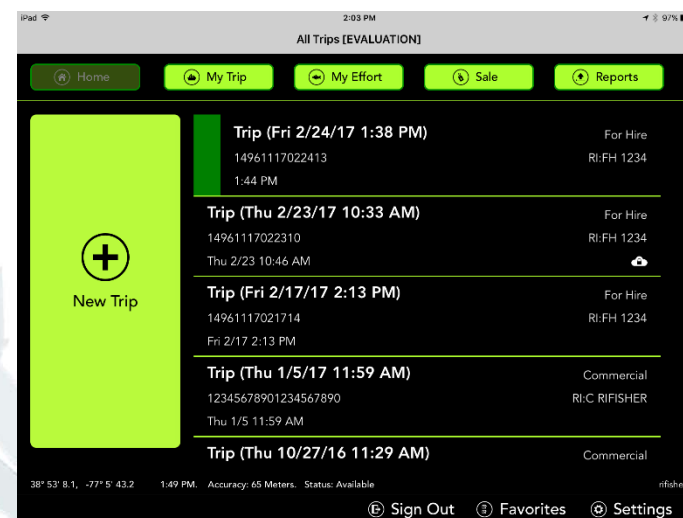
iPad 2:03 PM 97%

All Trips [EVALUATION]

Home
My Trip
My Effort
Sale
Reports

New Trip

Trip (Fri 2/24/17 1:38 PM)
14961117022413
1:44 PM
For Hire
RI:FH 1234

Trip (Thu 2/23/17 10:33 AM)
14961117022310
Thu 2/23 10:46 AM
For Hire
RI:FH 1234

Trip (Fri 2/17/17 2:13 PM)
14961117021714
Fri 2/17 2:13 PM
For Hire
RI:FH 1234

Trip (Thu 1/5/17 11:59 AM)
12345678901234567890
Thu 1/5 11:59 AM
Commercial
RI:C RIFISHER

Trip (Thu 10/27/16 11:29 AM)
Commercial

38° 53' 8.1, -77° 5' 43.2 1:49 PM. Accuracy: 65 Meters. Status: Available rifishe

Sign Out
Favorites
Settings